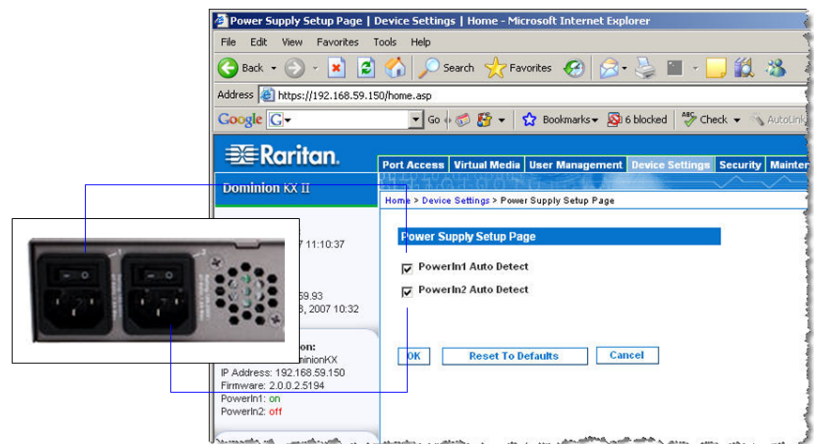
Power Supply Setup Page | Device Settings | Home - Microsoft Internet Explorer

File Edit View Favorites Tools Help

Back Search Favorites

Address https://192.168.59.150/home.asp

Google G Go Bookmarks 6 blocked Check AutoLink

Raritan.

Port Access Virtual Media User Management Device Settings Security Mainter

Dominion KX II

Home > Device Settings > Power Supply Setup Page

7 11:10:37

59.93

3, 2007 10:32

on:

ominionKX

IP Address: 192.168.59.150

Firmware: 2.0.0.2.5194

PowerIn1: on

PowerIn2: off

Power Supply Setup Page

PowerIn1 Auto Detect

PowerIn2 Auto Detect

OK Reset To Defaults Cancel